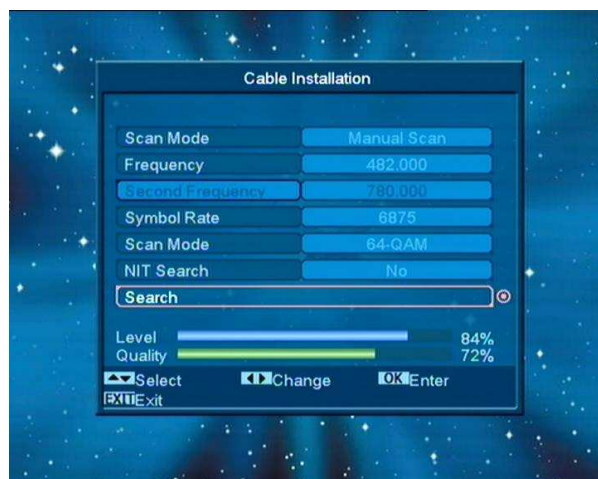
Cable Installation

| | |
|---|---|
| Scan Mode | Manual Scan |
| Frequency | 482,000 |
| Second Frequency | 780,000 |
| Symbol Rate | 6875 |
| Scan Mode | 64-QAM |
| NIT Search | No |
| Search | |

Level 84%
Quality 72%

Select
Change
OK Enter
EXIT Exit